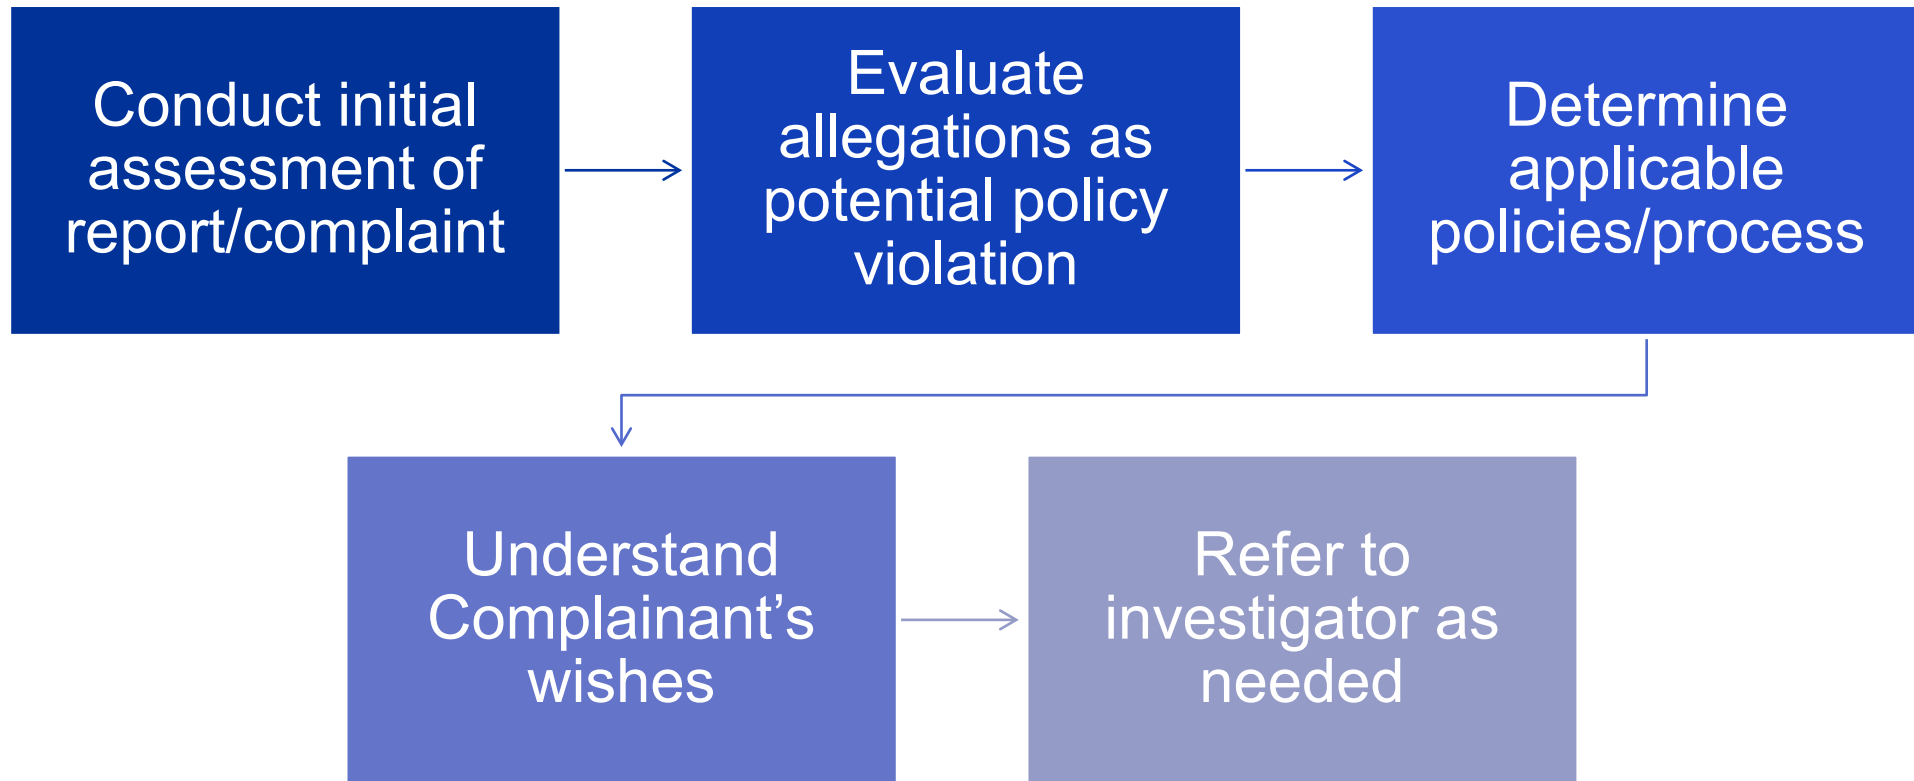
Conduct initial assessment of report/complaint

Evaluate allegations as potential policy violation

Determine applicable policies/process

Understand Complainant’s wishes

Refer to investigator as needed